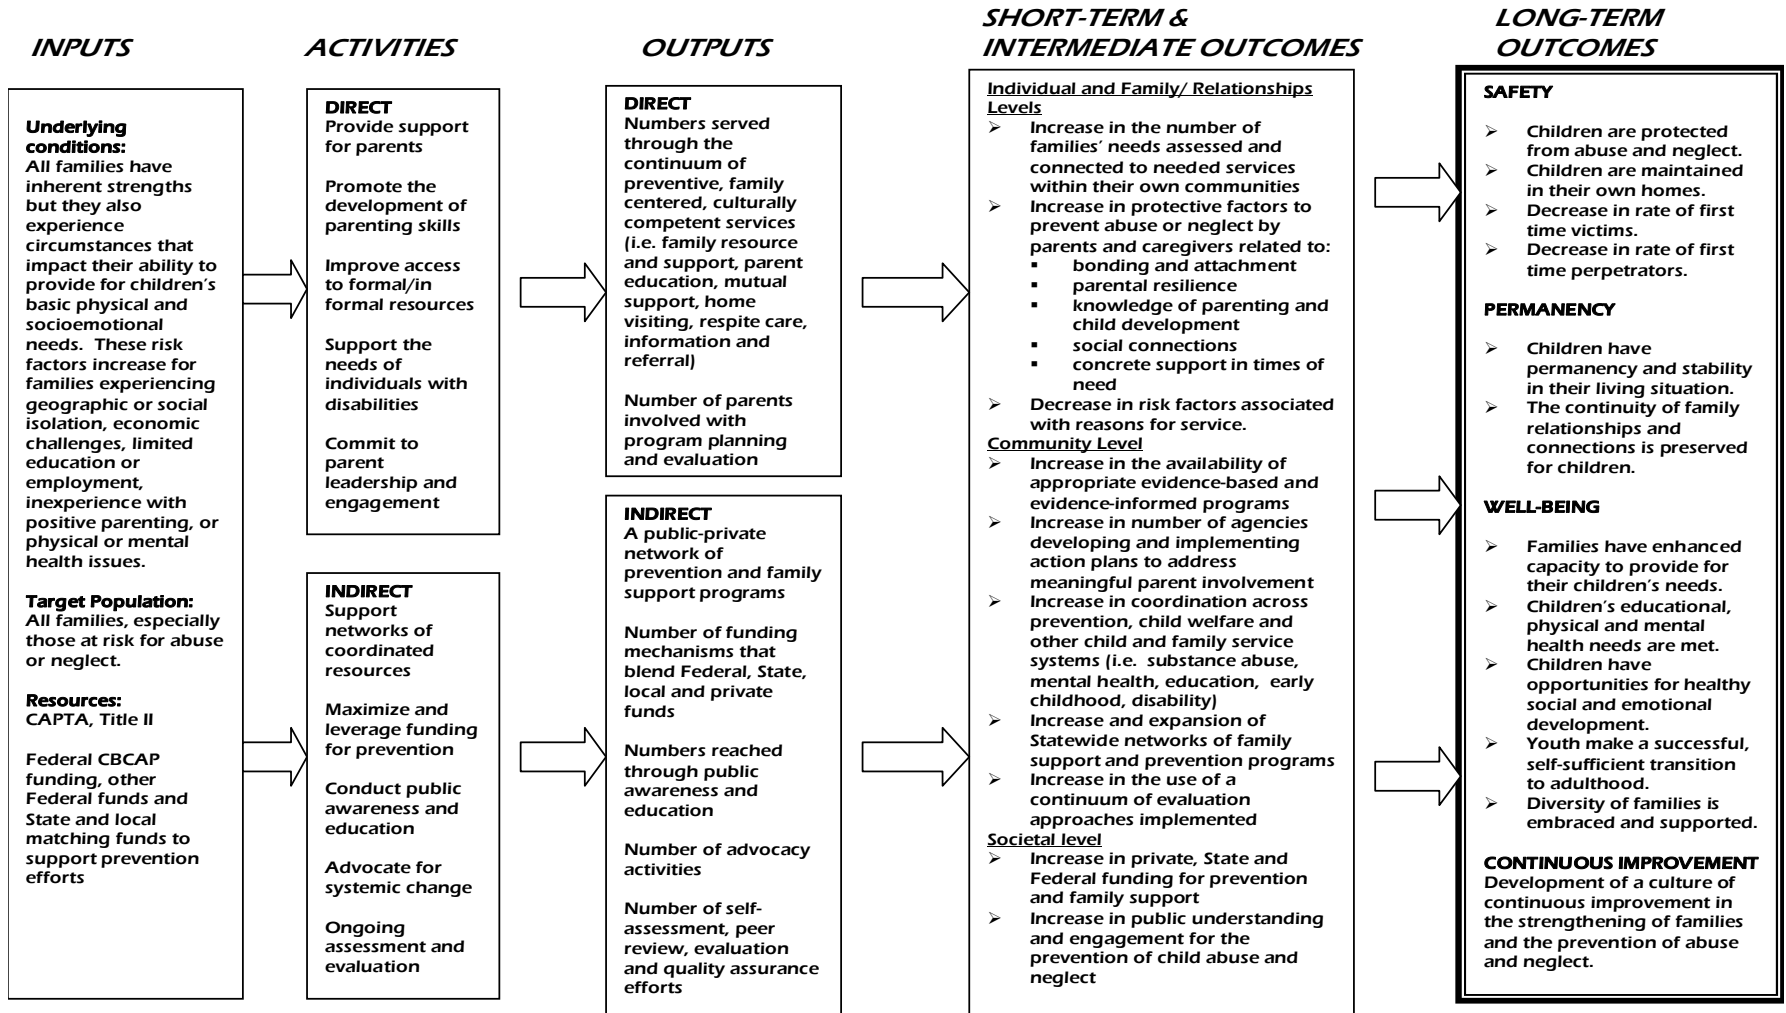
INPUTS

ACTIVITIES

OUTPUTS

SHORT-TERM & INTERMEDIATE OUTCOMES

LONG-TERM OUTCOMES

Underlying conditions:
All families have inherent strengths but they also experience circumstances that impact their ability to provide for children's basic physical and socioemotional needs. These risk factors increase for families experiencing geographic or social isolation, economic challenges, limited education or employment, inexperience with positive parenting, or physical or mental health issues.

Target Population:
All families, especially those at risk for abuse or neglect.

Resources:
CAPTA, Title II

Federal CBCAP funding, other Federal funds and State and local matching funds to support prevention efforts

DIRECT
Provide support for parents

Promote the development of parenting skills

Improve access to formal/in formal resources

Support the needs of individuals with disabilities

Commit to parent leadership and engagement

INDIRECT
Support networks of coordinated resources

Maximize and leverage funding for prevention

Conduct public awareness and education

Advocate for systemic change

Ongoing assessment and evaluation

DIRECT
Numbers served through the continuum of preventive, family centered, culturally competent services (i.e. family resource and support, parent education, mutual support, home visiting, respite care, information and referral)

Number of parents involved with program planning and evaluation

INDIRECT
A public-private network of prevention and family support programs

Number of funding mechanisms that blend Federal, State, local and private funds

Numbers reached through public awareness and education

Number of advocacy activities

Number of self-assessment, peer review, evaluation and quality assurance efforts

Individual and Family/ Relationships Levels
➢ Increase in the number of families' needs assessed and connected to needed services within their own communities
➢ Increase in protective factors to prevent abuse or neglect by parents and caregivers related to:
▪ bonding and attachment
▪ parental resilience
▪ knowledge of parenting and child development
▪ social connections
▪ concrete support in times of need
➢ Decrease in risk factors associated with reasons for service.
Community Level
➢ Increase in the availability of appropriate evidence-based and evidence-informed programs
➢ Increase in number of agencies developing and implementing action plans to address meaningful parent involvement
➢ Increase in coordination across prevention, child welfare and other child and family service systems (i.e. substance abuse, mental health, education, early childhood, disability)
➢ Increase and expansion of Statewide networks of family support and prevention programs
➢ Increase in the use of a continuum of evaluation approaches implemented
Societal level
➢ Increase in private, State and Federal funding for prevention and family support
➢ Increase in public understanding and engagement for the prevention of child abuse and neglect

SAFETY
➢ Children are protected from abuse and neglect.
➢ Children are maintained in their own homes.
➢ Decrease in rate of first time victims.
➢ Decrease in rate of first time perpetrators.

PERMANENCY
➢ Children have permanency and stability in their living situation.
➢ The continuity of family relationships and connections is preserved for children.

WELL-BEING
➢ Families have enhanced capacity to provide for their children's needs.
➢ Children's educational, physical and mental health needs are met.
➢ Children have opportunities for healthy social and emotional development.
➢ Youth make a successful, self-sufficient transition to adulthood.
➢ Diversity of families is embraced and supported.

CONTINUOUS IMPROVEMENT
Development of a culture of continuous improvement in the strengthening of families and the prevention of abuse and neglect.